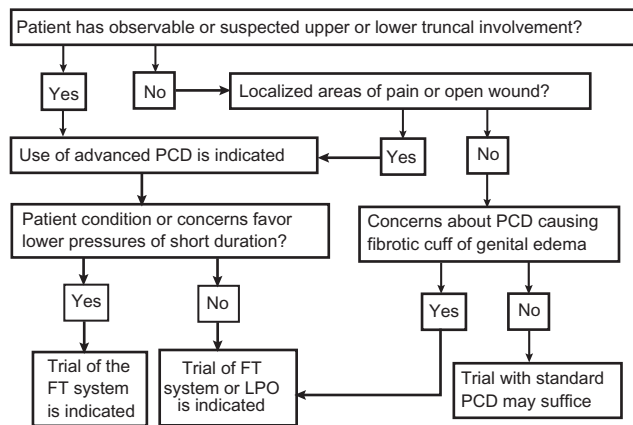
Patient has observable or suspected upper or lower truncal involvement?

Yes

No

Localized areas of pain or open wound?

Use of advanced PCD is indicated

Yes

No

Patient condition or concerns favor lower pressures of short duration?

Concerns about PCD causing fibrotic cuff of genital edema

Yes

No

Yes

No

Trial of the FT system is indicated

Trial of FT system or LPO is indicated

Trial with standard PCD may suffice